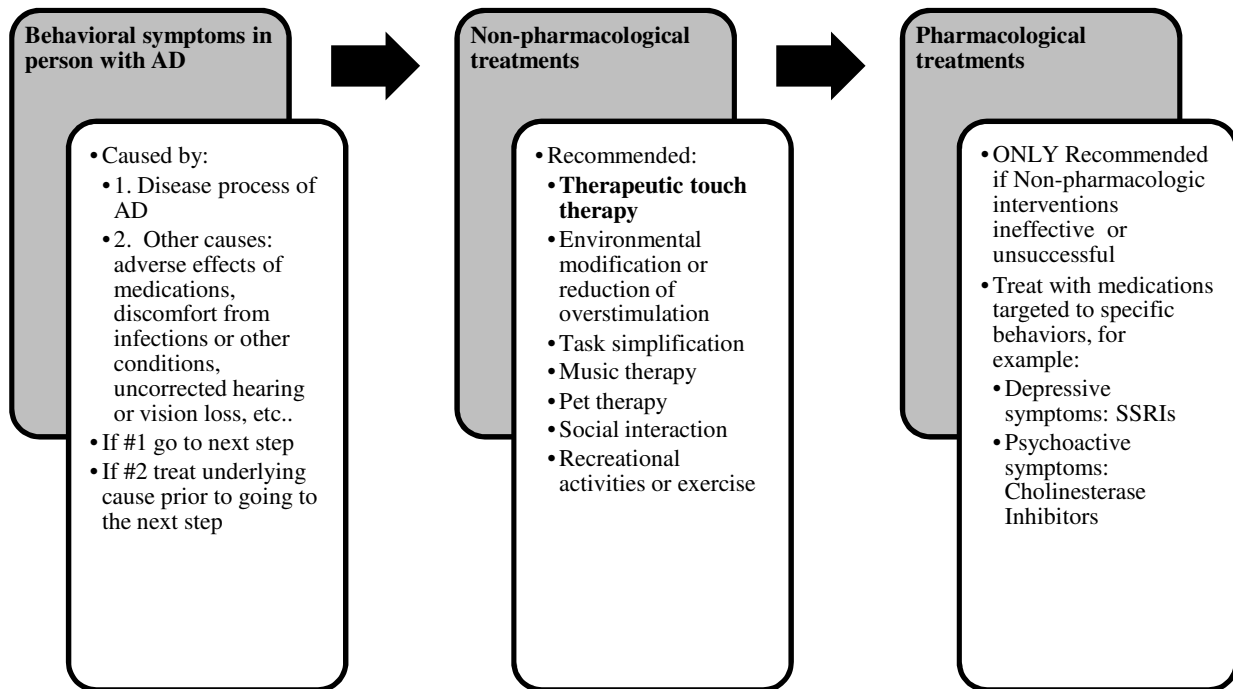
Behavioral symptoms in person with AD

• Caused by:
• 1. Disease process of AD
• 2. Other causes: adverse effects of medications, discomfort from infections or other conditions, uncorrected hearing or vision loss, etc..
• If #1 go to next step
• If #2 treat underlying cause prior to going to the next step

Non-pharmacological treatments

• Recommended:
• **Therapeutic touch therapy**
• Environmental modification or reduction of overstimulation
• Task simplification
• Music therapy
• Pet therapy
• Social interaction
• Recreational activities or exercise

Pharmacological treatments

• ONLY Recommended if Non-pharmacologic interventions ineffective or unsuccessful
• Treat with medications targeted to specific behaviors, for example:
• Depressive symptoms: SSRIs
• Psychoactive symptoms: Cholinesterase Inhibitors